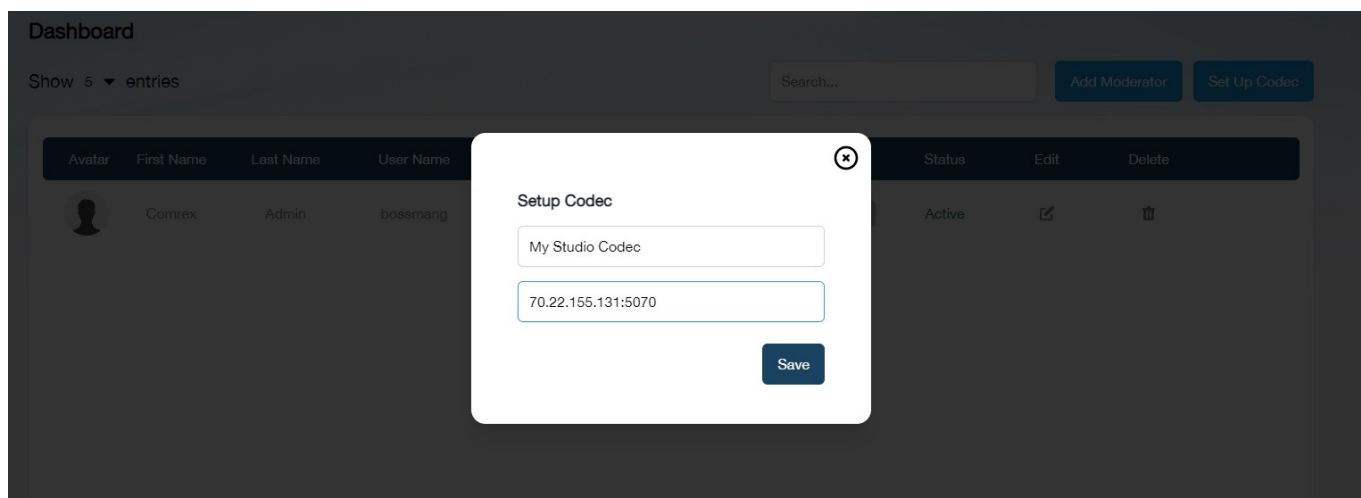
Dashboard

Show 5 entries

Search...

Add Moderator

Set Up Codec

| Avatar | First Name | Last Name | User Name | Status | Edit | Delete |
|---|---|---|---|---|---|---|
| | Comrex | Admin | bossmang | Active | | |

Setup Codec

My Studio Codec

70.22.155.131:5070

Save